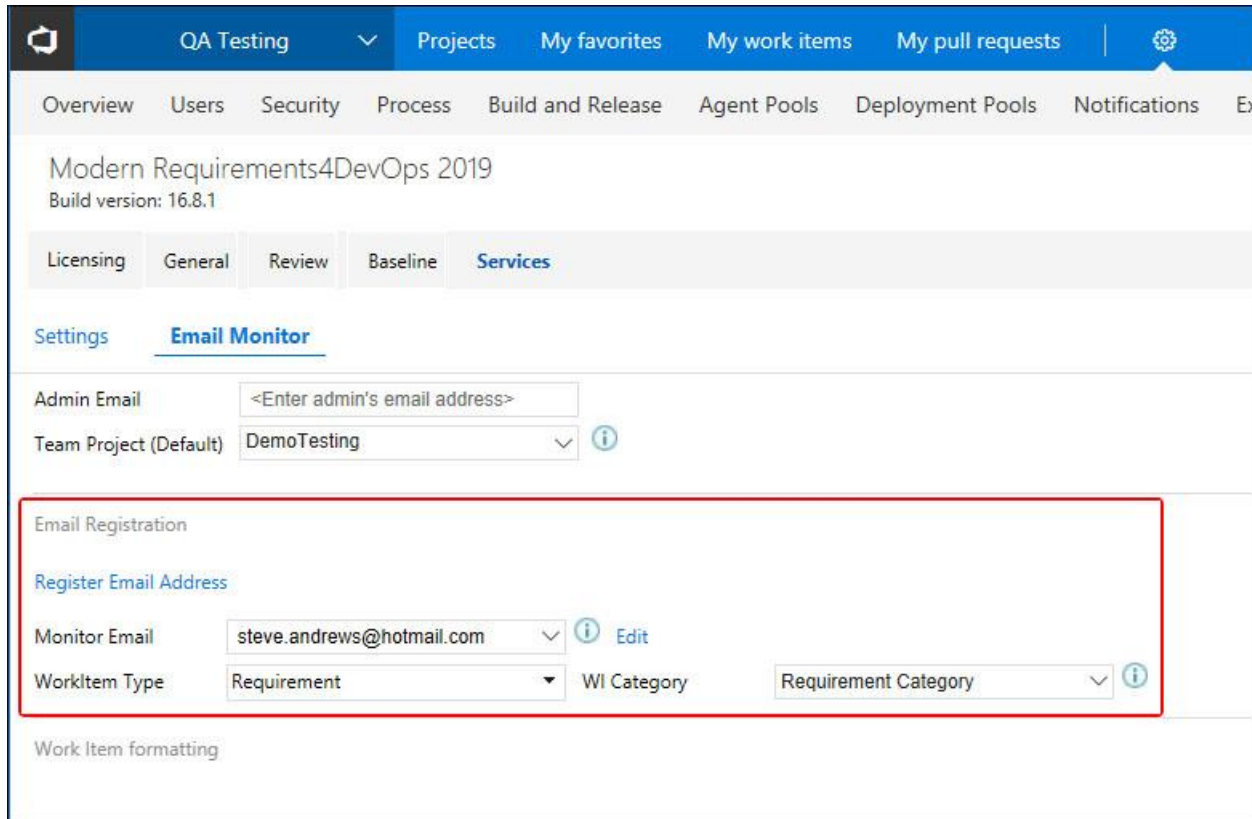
QA Testing
Projects
My favorites
My work items
My pull requests

Overview
Users
Security
Process
Build and Release
Agent Pools
Deployment Pools
Notifications
E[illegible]

Modern Requirements4DevOps 2019
Build version: 16.8.1

Licensing
General
Review
Baseline
Services

Settings
Email Monitor

Admin Email
<Enter admin's email address>
Team Project (Default)
DemoTesting

Email Registration

Register Email Address

Monitor Email
steve.andrews@hotmail.com
Edit
WorkItem Type
Requirement
WI Category
Requirement Category

Work Item formatting